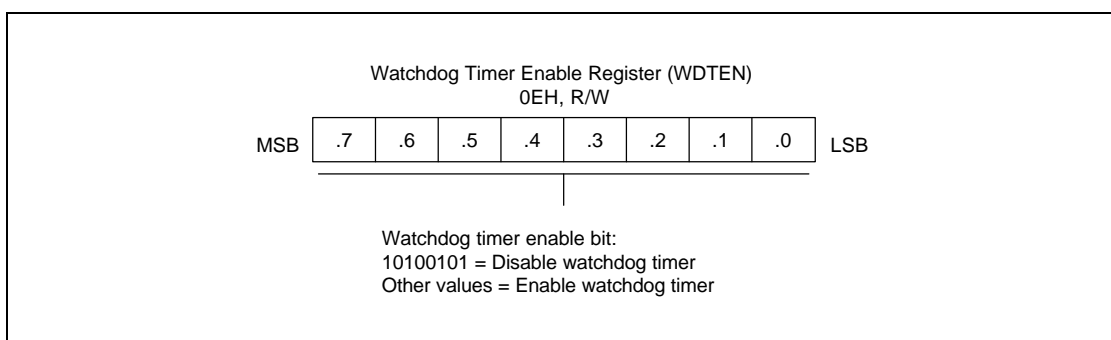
Watchdog Timer Enable Register (WDTEN)
0EH, R/W

MSB

| .7 | .6 | .5 | .4 | .3 | .2 | .1 | .0 |
|---|---|---|---|---|---|---|---|

LSB

Watchdog timer enable bit:
10100101 = Disable watchdog timer
Other values = Enable watchdog timer